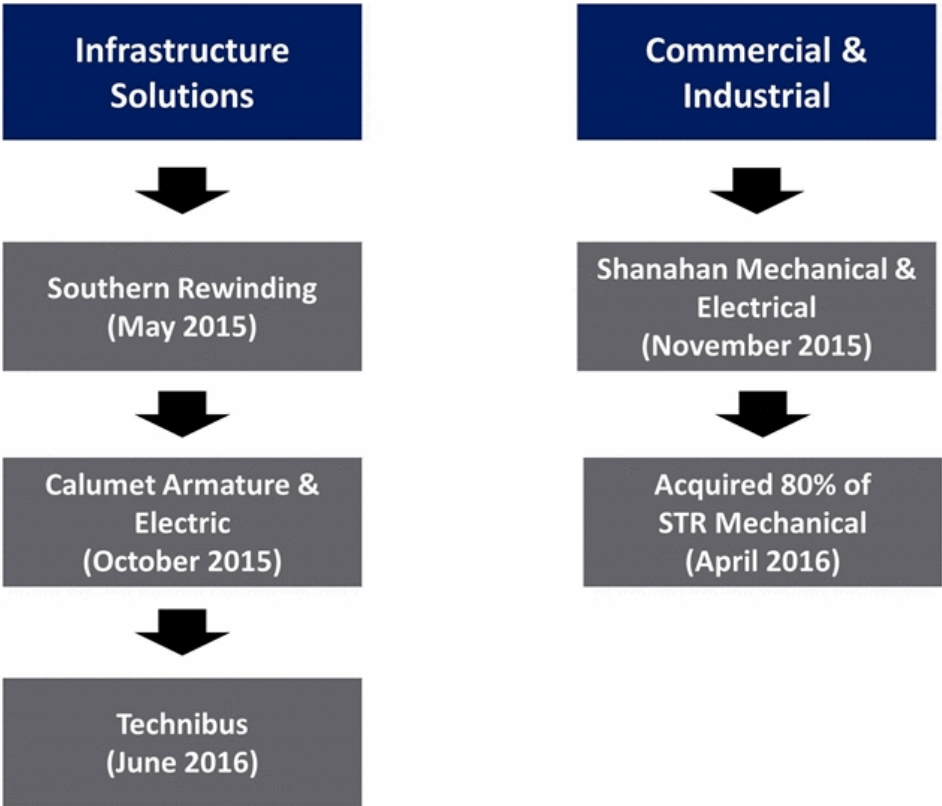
Infrastructure Solutions

Southern Rewinding (May 2015)

Calumet Armature & Electric (October 2015)

Technibus (June 2016)

Commercial & Industrial

Shanahan Mechanical & Electrical (November 2015)

Acquired 80% of STR Mechanical (April 2016)